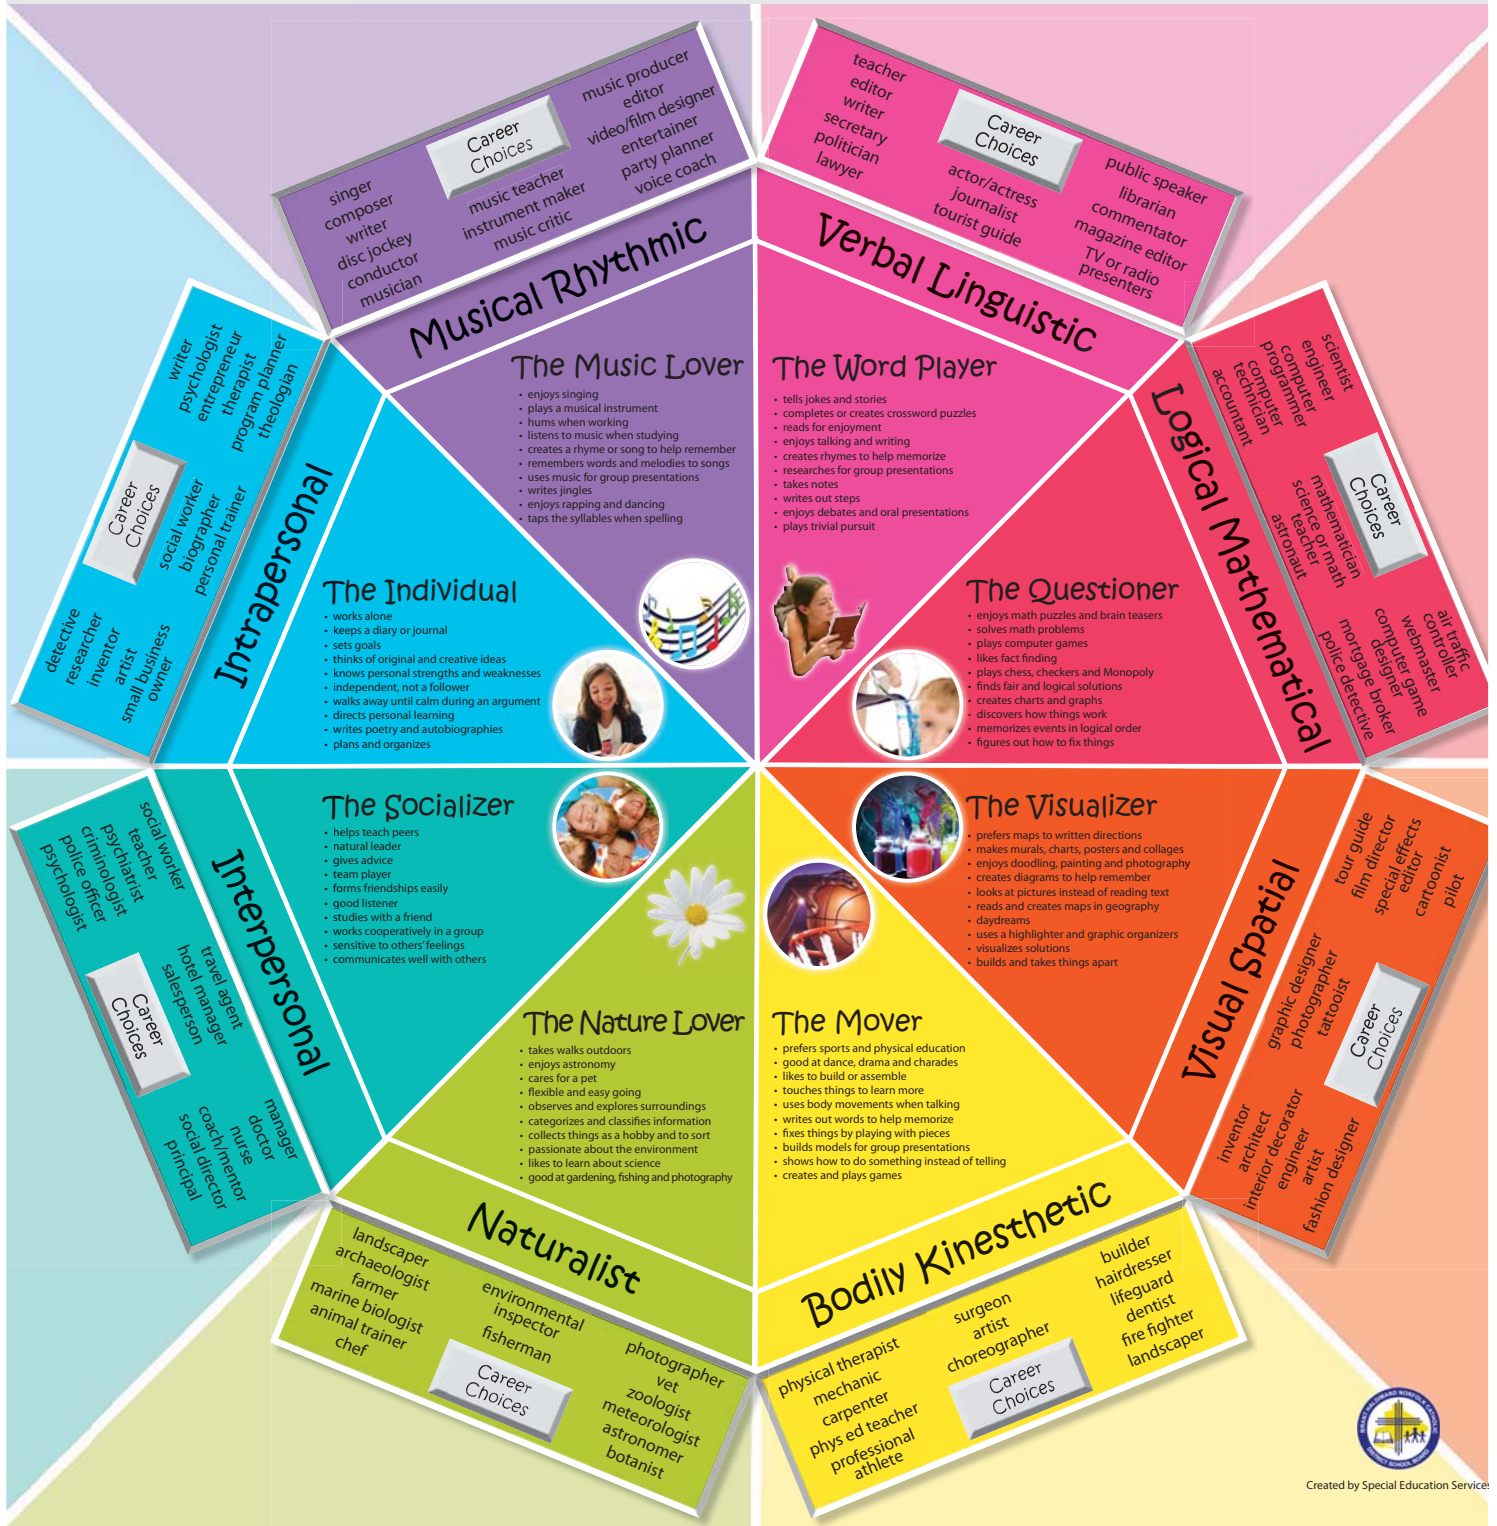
singer
composer
writer
disc jockey
conductor
musician

Career Choices

music teacher
instrument maker
music critic

music producer
editor
video/film designer
entertainer
party planner
voice coach

Musical Rhythmic

The Music Lover
• enjoys singing
• plays a musical instrument
• hums when working
• listens to music when studying
• creates a rhyme or song to help remember
• remembers words and melodies to songs
• uses music for group presentations
• writes jingles
• enjoys rapping and dancing
• taps the syllables when spelling

teacher
editor
writer
secretary
politician
lawyer

Career Choices

actor/actress
journalist
tourist guide

public speaker
librarian
commentator
magazine editor
TV or radio presenters

Verbal Linguistic

The Word Player
• tells jokes and stories
• completes or creates crossword puzzles
• reads for enjoyment
• enjoys talking and writing
• creates rhymes to help memorize
• researches for group presentations
• takes notes
• writes out steps
• enjoys debates and oral presentations
• plays trivial pursuit

scientist
engineer
computer programmer
computer technician
accountant

Career Choices

mathematician
science or math teacher
astronaut

air traffic controller
webmaster
computer game designer
mortgage broker
police detective

Logical Mathematical

The Questioner
• enjoys math puzzles and brain teasers
• solves math problems
• plays computer games
• likes fact finding
• plays chess, checkers and Monopoly
• finds fair and logical solutions
• creates charts and graphs
• discovers how things work
• memorizes events in logical order
• figures out how to fix things

writer
psychologist
entrepreneur
therapist
program planner
theologian

Career Choices

social worker
biographer
personal trainer

detective
researcher
inventor
artist
small business owner

Intrapersonal

The Individual
• works alone
• keeps a diary or journal
• sets goals
• thinks of original and creative ideas
• knows personal strengths and weaknesses
• independent, not a follower
• walks away until calm during an argument
• directs personal learning
• writes poetry and autobiographies
• plans and organizes

social worker
teacher
psychiatrist
criminologist
police officer
psychologist

Career Choices

travel agent
hotel manager
salesperson

manager
doctor
nurse
coach/mentor
social director
principal

Interpersonal

The Socializer
• helps teach peers
• natural leader
• gives advice
• team player
• forms friendships easily
• good listener
• studies with a friend
• works cooperatively in a group
• sensitive to others' feelings
• communicates well with others

The Nature Lover
• takes walks outdoors
• enjoys astronomy
• cares for a pet
• flexible and easy going
• observes and explores surroundings
• categorizes and classifies information
• collects things as a hobby and to sort
• passionate about the environment
• likes to learn about science
• good at gardening, fishing and photography

Naturalist

landscaper
archaeologist
farmer
marine biologist
animal trainer
chef

environmental inspector
fisherman

Career Choices

photographer
vet
zoologist
meteorologist
astronomer
botanist

The Visualizer
• prefers maps to written directions
• makes murals, charts, posters and collages
• enjoys doodling, painting and photography
• creates diagrams to help remember
• looks at pictures instead of reading text
• reads and creates maps in geography
• daydreams
• uses a highlighter and graphic organizers
• visualizes solutions
• builds and takes things apart

tour guide
film director
special effects editor
cartoonist
pilot

graphic designer
photographer
tattooist

Career Choices

inventor
architect
interior decorator
engineer
artist
fashion designer

Visual Spatial

The Mover
• prefers sports and physical education
• good at dance, drama and charades
• likes to build or assemble
• touches things to learn more
• uses body movements when talking
• writes out words to help memorize
• fixes things by playing with pieces
• builds models for group presentations
• shows how to do something instead of telling
• creates and plays games

Bodily Kinesthetic

physical therapist
mechanic
carpenter
phys ed teacher
professional athlete

surgeon
artist
choreographer

Career Choices

builder
hairdresser
lifeguard
dentist
fire fighter
landscaper

BRANT HALDIMAND NORFOLK CATHOLIC DISTRICT SCHOOL BOARD

Created by Special Education Services